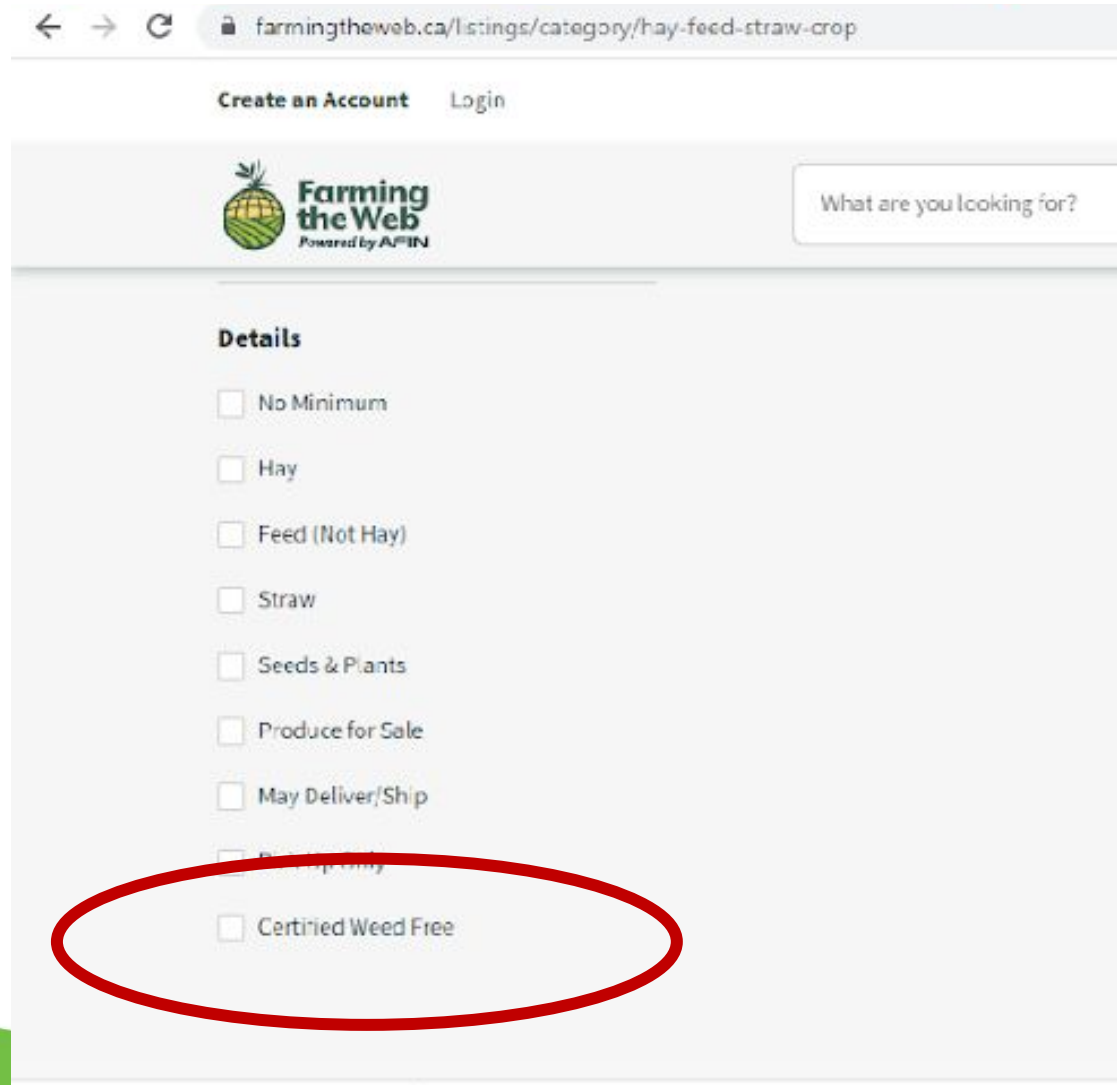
farmingtheweb.ca/listings/category/hay-feed-straw-crop

Create an Account Login

Farming the Web
Powered by AFIN

What are you looking for?

Details

No Minimum

Hay

Feed (Not Hay)

Straw

Seeds & Plants

Produce for Sale

May Deliver/Ship

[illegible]

Certified Weed Free